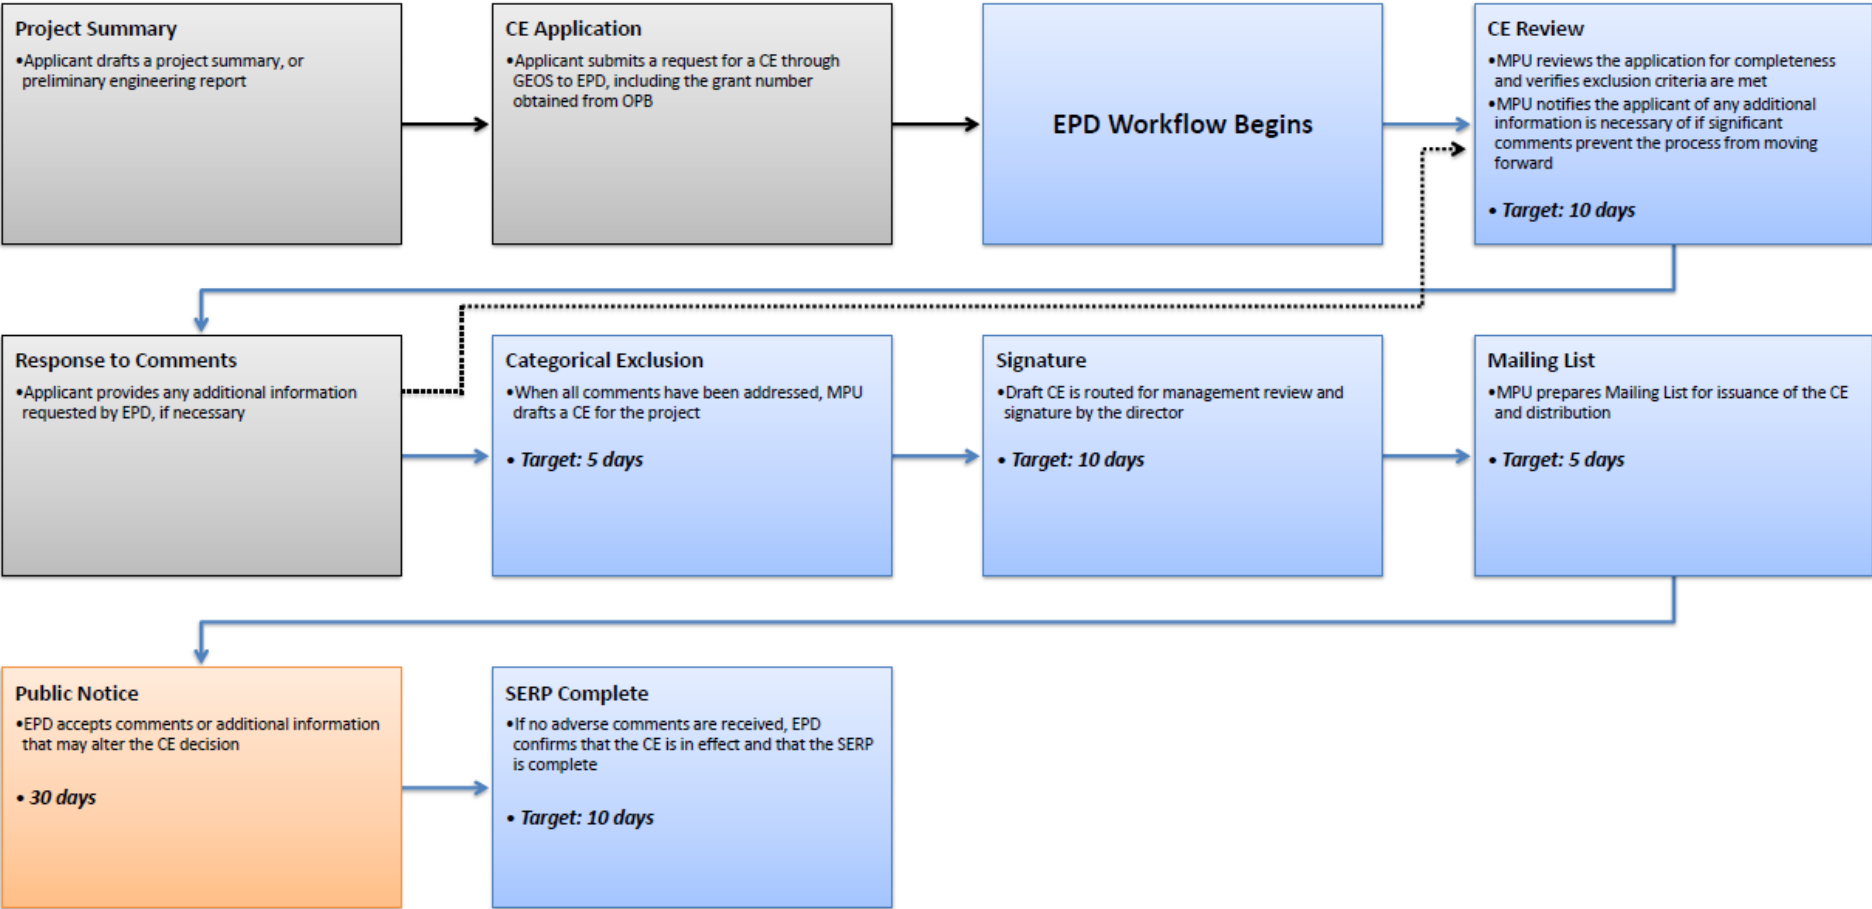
Project Summary
•Applicant drafts a project summary, or preliminary engineering report

CE Application
•Applicant submits a request for a CE through GEOS to EPD, including the grant number obtained from OPB

EPD Workflow Begins

CE Review
•MPU reviews the application for completeness and verifies exclusion criteria are met
•MPU notifies the applicant of any additional information is necessary of if significant comments prevent the process from moving forward
• Target: 10 days

Response to Comments
•Applicant provides any additional information requested by EPD, if necessary

Categorical Exclusion
•When all comments have been addressed, MPU drafts a CE for the project
• Target: 5 days

Signature
•Draft CE is routed for management review and signature by the director
• Target: 10 days

Mailing List
•MPU prepares Mailing List for issuance of the CE and distribution
• Target: 5 days

Public Notice
•EPD accepts comments or additional information that may alter the CE decision
• 30 days

SERP Complete
•If no adverse comments are received, EPD confirms that the CE is in effect and that the SERP is complete
• Target: 10 days